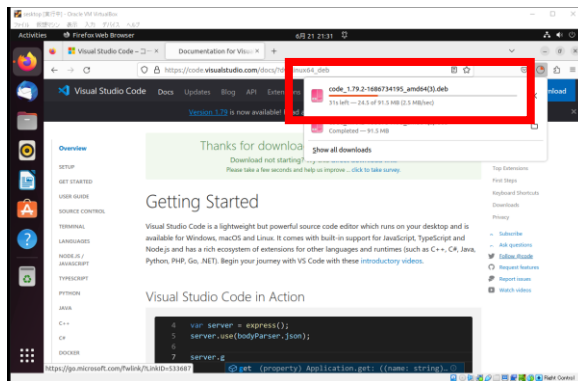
ubuntu [実行中] - Oracle VM VirtualBox
ファイル 仮想マシン 表示 入力 デバイス ヘルプ

Activities Firefox Web Browser 6月 21 21:31

Visual Studio Code - コー ×
Documentation for Visua ×
+

https://code.visualstudio.com/docs/?dv=linux64_deb

Visual Studio Code Docs Updates Blog API Extensions

Version 1.79 is now available!

code_1.79.2-1686734195_amd64(3).deb
31s left — 24.5 of 91.5 MB (2.5 MB/sec)

Completed — 91.5 MB

Show all downloads

nload

Overview
SETUP
GET STARTED
USER GUIDE
SOURCE CONTROL
TERMINAL
LANGUAGES
NODE.JS / JAVASCRIPT
TYPESCRIPT
PYTHON
JAVA
C++
C#
DOCKER

Thanks for downloa
Download not starting?
Please take a few seconds and help us improve ... click to take survey.

Top Extensions
First Steps
Keyboard Shortcuts
Downloads
Privacy

Getting Started

Visual Studio Code is a lightweight but powerful source code editor which runs on your desktop and is available for Windows, macOS and Linux. It comes with built-in support for JavaScript, TypeScript and Node.js and has a rich ecosystem of extensions for other languages and runtimes (such as C++, C#, Java, Python, PHP, Go, .NET). Begin your journey with VS Code with these introductory videos.

Subscribe
Ask questions
Follow @code
Request features
Report issues
Watch videos

Visual Studio Code in Action

4 var server = express();
5 server.use(bodyParser.json);
6
7 server.g

get (property) Application.get: ((name: string)...

https://go.microsoft.com/fwlink/?LinkID=533687

Right Control